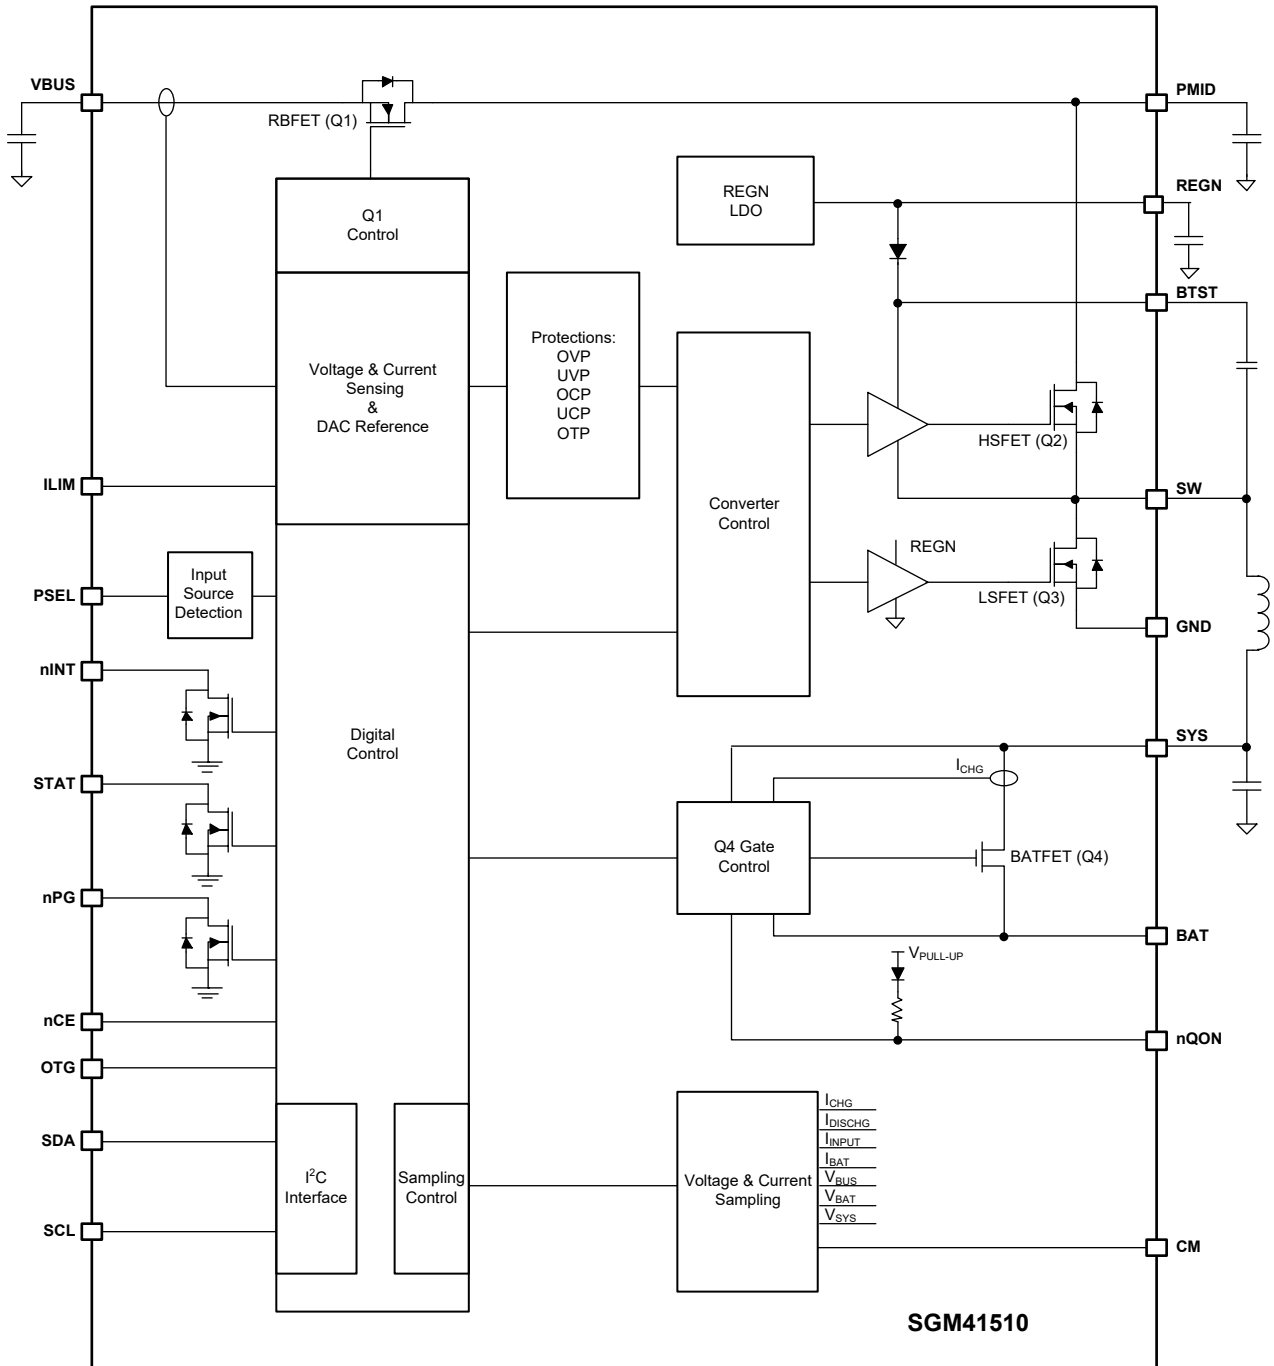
VBUS
RBFET (Q1)
PMID
REGN LDO
REGN
Q1 Control
BTST
Voltage & Current Sensing & DAC Reference
Protections: OVP UVP OCP UCP OTP
Converter Control
HSFET (Q2)
ILIM
SW
REGN
Input Source Detection
PSEL
LSFET (Q3)
GND
nINT
Digital Control
SYS
STAT
$I_{CHG}$
Q4 Gate Control
BATFET (Q4)
nPG
BAT
$V_{PULL-UP}$
nCE
nQON
OTG
$I_{CHG}$
$I_{DISCHG}$
$I_{INPUT}$
$I_{BAT}$
$V_{BUS}$
$V_{BAT}$
$V_{SYS}$
SDA
$I^2C$ Interface
Sampling Control
Voltage & Current Sampling
SCL
CM
SGM41510